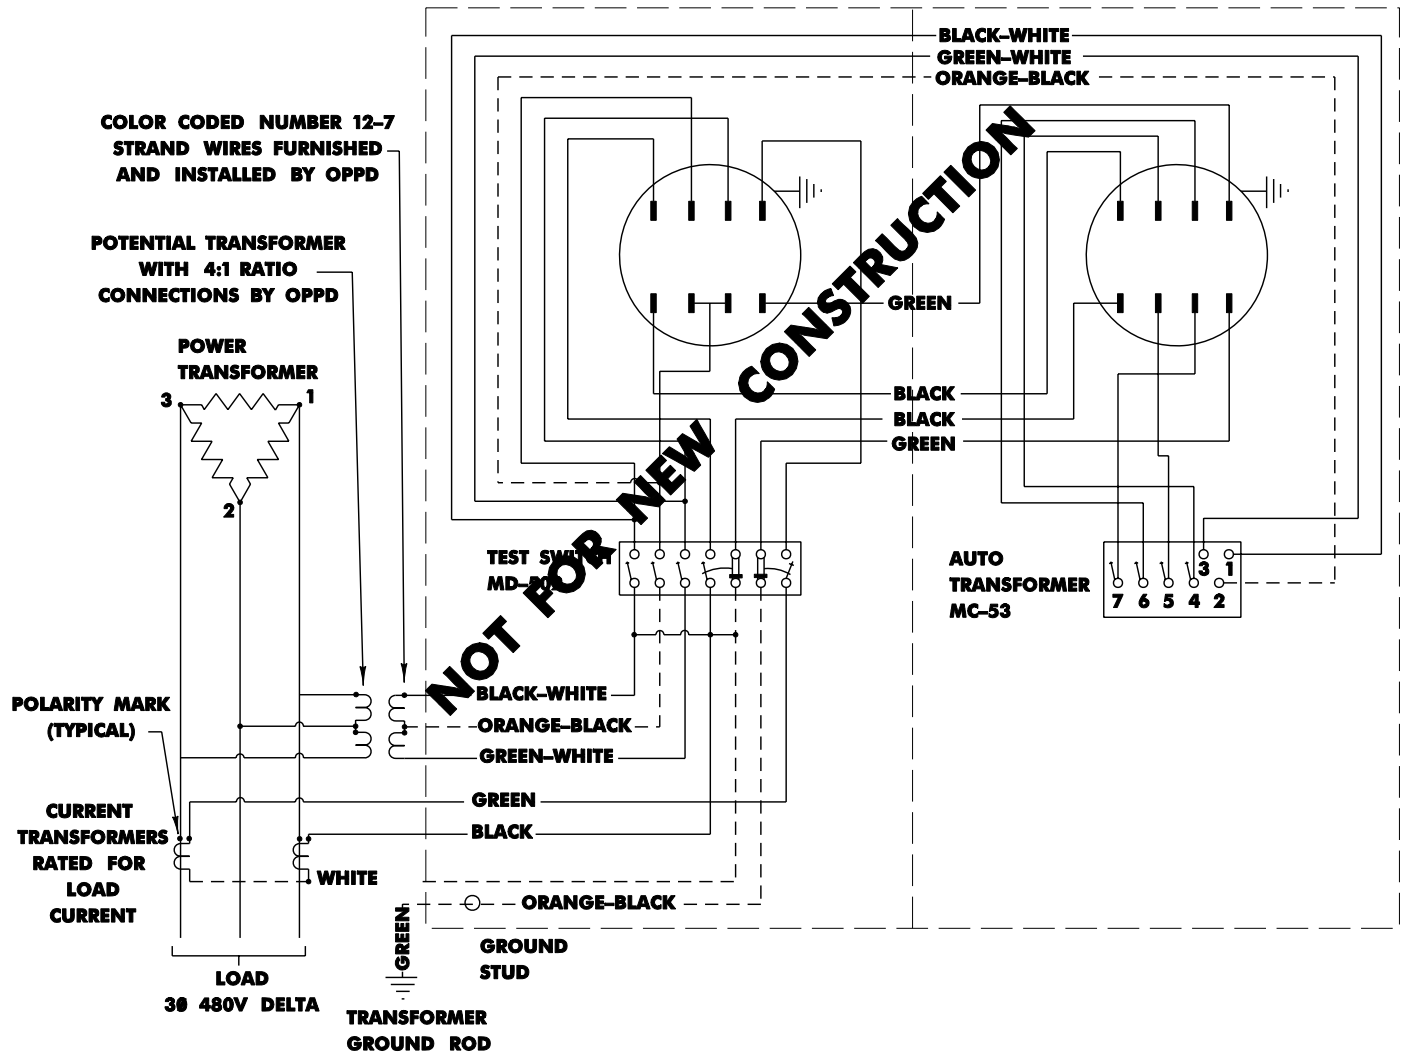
BLACK–WHITE
GREEN–WHITE
ORANGE–BLACK

COLOR CODED NUMBER 12–7 STRAND WIRES FURNISHED AND INSTALLED BY OPPD

POTENTIAL TRANSFORMER WITH 4:1 RATIO CONNECTIONS BY OPPD

POWER TRANSFORMER

3
1
2

GREEN
BLACK
BLACK
GREEN

NOT FOR NEW CONSTRUCTION

TEST SWI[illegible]
MD–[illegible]

AUTO TRANSFORMER MC–53

3 1
7 6 5 4 2

BLACK–WHITE
ORANGE–BLACK
GREEN–WHITE

POLARITY MARK (TYPICAL)

GREEN
BLACK

CURRENT TRANSFORMERS RATED FOR LOAD CURRENT

WHITE

ORANGE–BLACK

GREEN

GROUND STUD

LOAD
3Ø 480V DELTA

TRANSFORMER GROUND ROD